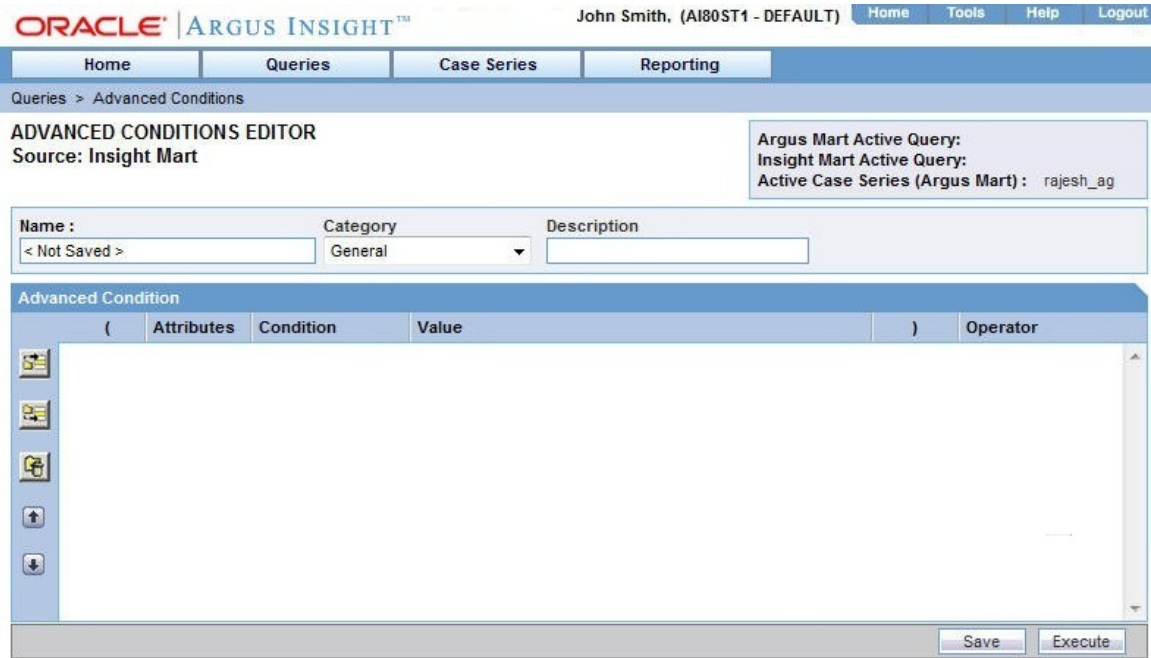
ORACLE® | ARGUS INSIGHT™

John Smith, (AI80ST1 - DEFAULT)

Home Tools Help Logout

Home Queries Case Series Reporting

Queries > Advanced Conditions

ADVANCED CONDITIONS EDITOR
Source: Insight Mart

Argus Mart Active Query:
Insight Mart Active Query:
Active Case Series (Argus Mart) : rajesh_ag

Name :
< Not Saved >

Category
General

Description

Advanced Condition

| ( | Attributes | Condition | Value | ) | Operator |
|---|---|---|---|---|---|

Save Execute